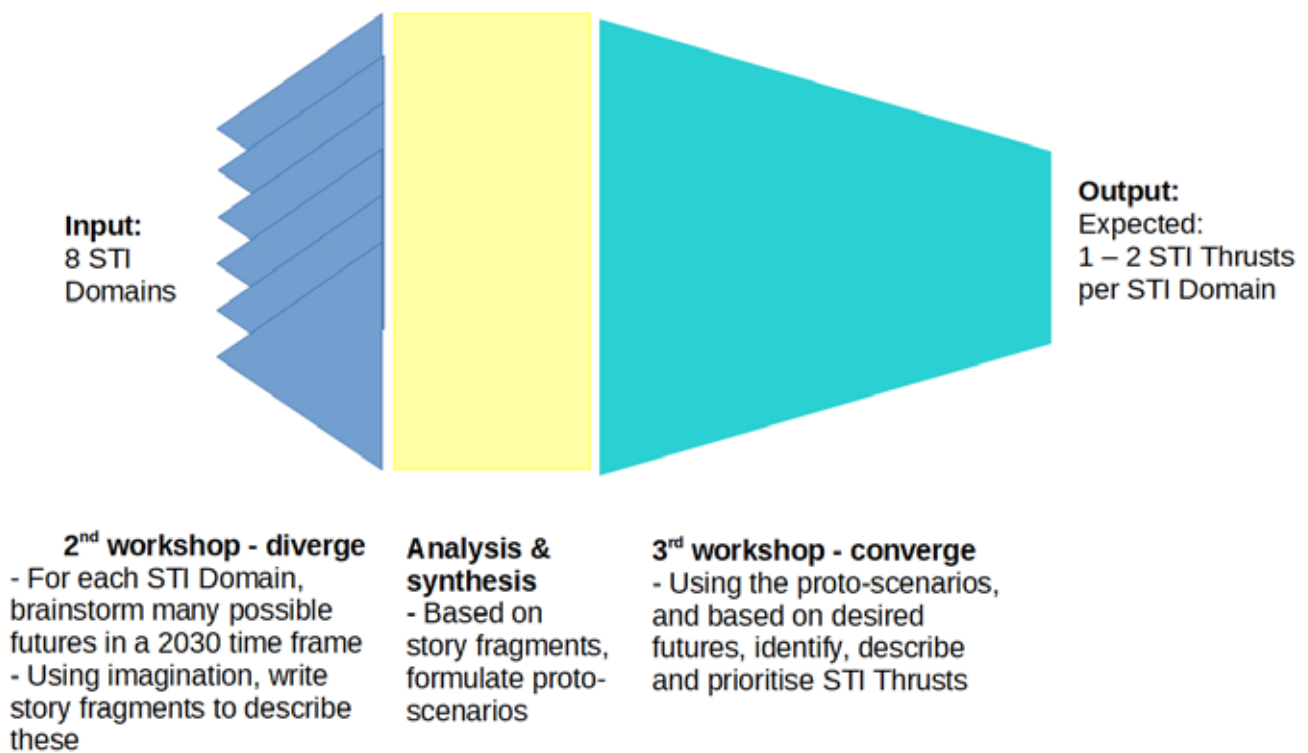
Input:
8 STI Domains

Output:
Expected:
1 – 2 STI Thrusts per STI Domain

2$^{nd}$ workshop - diverge
- For each STI Domain, brainstorm many possible futures in a 2030 time frame
- Using imagination, write story fragments to describe these

Analysis & synthesis
- Based on story fragments, formulate proto-scenarios

3$^{rd}$ workshop - converge
- Using the proto-scenarios, and based on desired futures, identify, describe and prioritise STI Thrusts